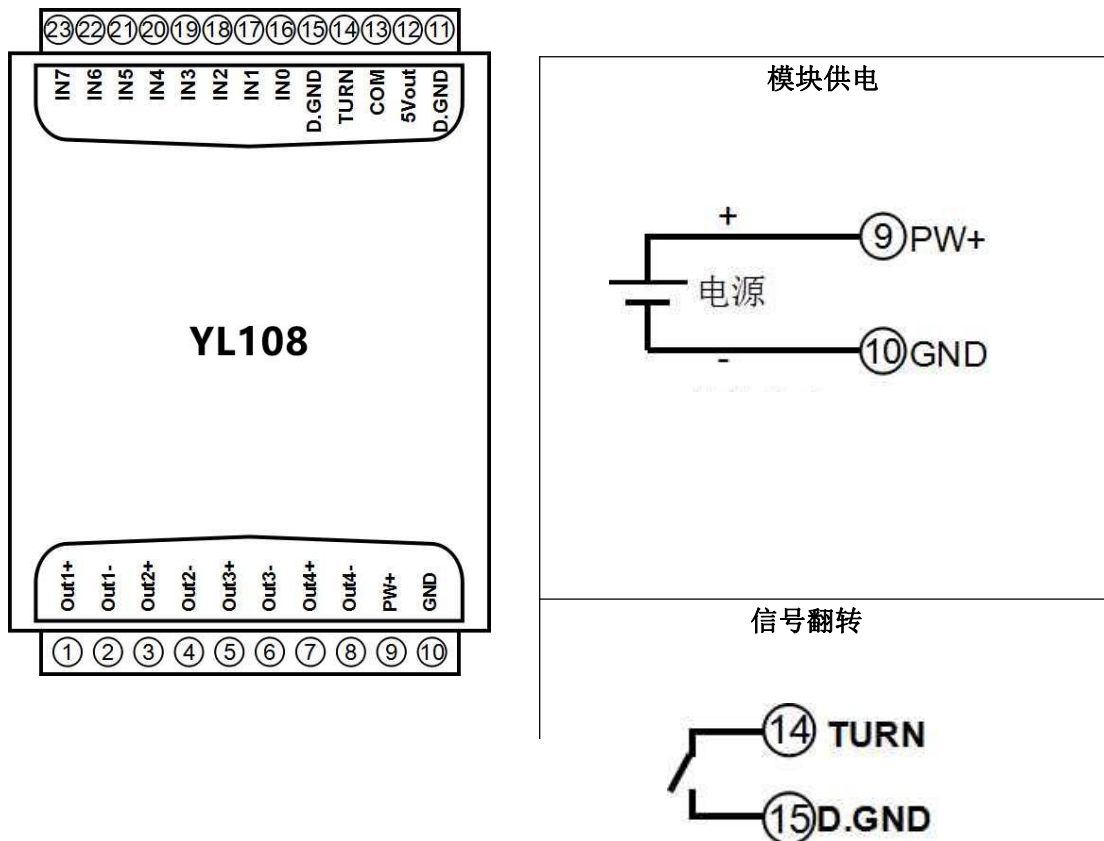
23 22 21 20 19 18 17 16 15 14 13 12 11

IN7 IN6 IN5 IN4 IN3 IN2 IN1 IN0 D.GND TURN COM 5Vout D.GND

YL108

Out1+ Out1- Out2+ Out2- Out3+ Out3- Out4+ Out4- PW+ GND

1 2 3 4 5 6 7 8 9 10

模块供电

+

9 PW+

电源

-

10 GND

信号翻转

14 TURN

15 D.GND